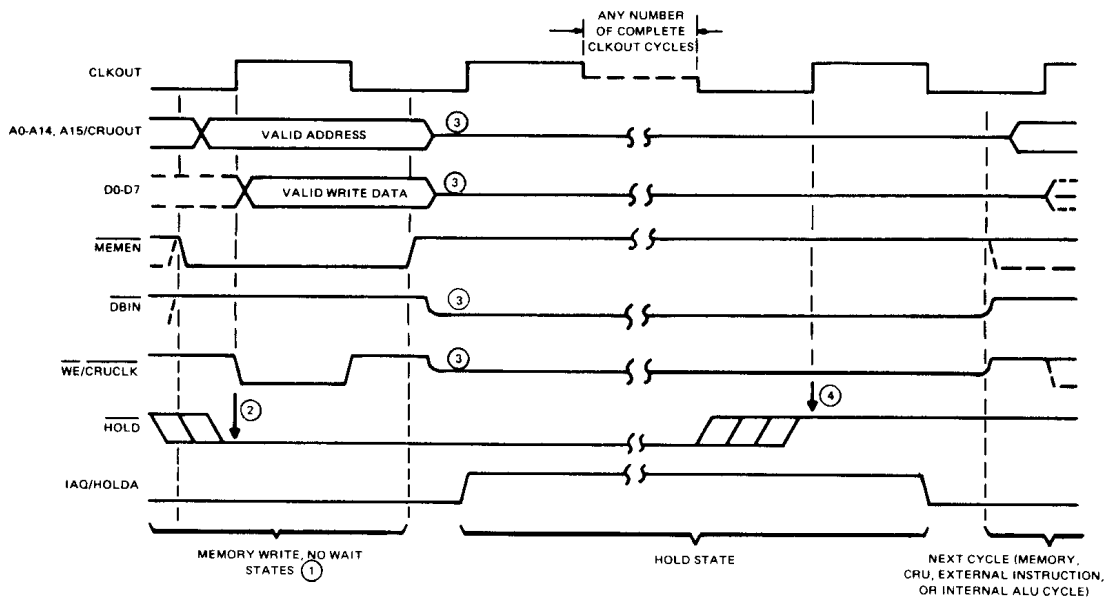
ANY NUMBER OF COMPLETE CLKOUT CYCLES

CLKOUT

A0-A14, A15/CRUOUT

VALID ADDRESS

3

D0-D7

VALID WRITE DATA

3

$\overline{MEMEN}$

$\overline{DBIN}$

3

$\overline{WE}/\overline{CRUCLK}$

3

$\overline{HOLD}$

2

4

IAQ/HOLDA

MEMORY WRITE, NO WAIT STATES 1

HOLD STATE

NEXT CYCLE (MEMORY, CRU, EXTERNAL INSTRUCTION, OR INTERNAL ALU CYCLE)